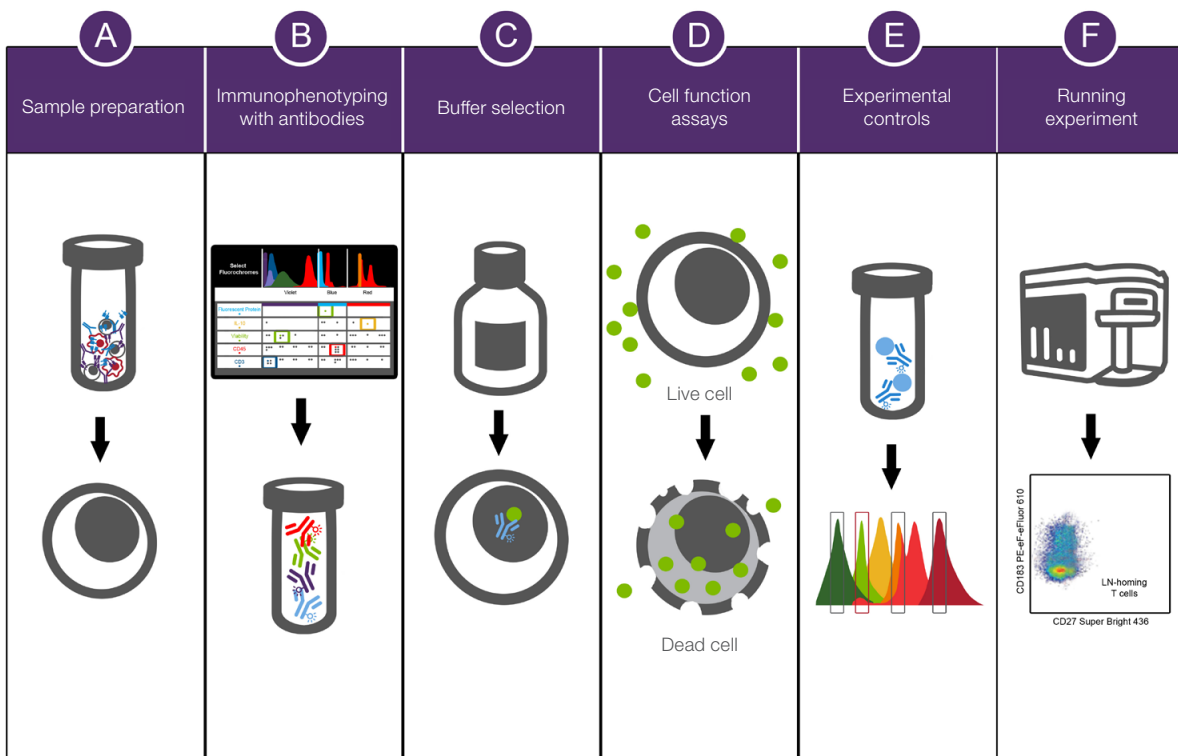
A
Sample preparation

B
Immunophenotyping with antibodies

Select Fluorochromes

Violet Blue Red

Fluorescent Protein
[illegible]
Viability
CD45
CD3

C
Buffer selection

D
Cell function assays

Live cell

Dead cell

E
Experimental controls

F
Running experiment

CD183 PE-eFluor 610

LN-homing T cells

CD27 Super Bright 436